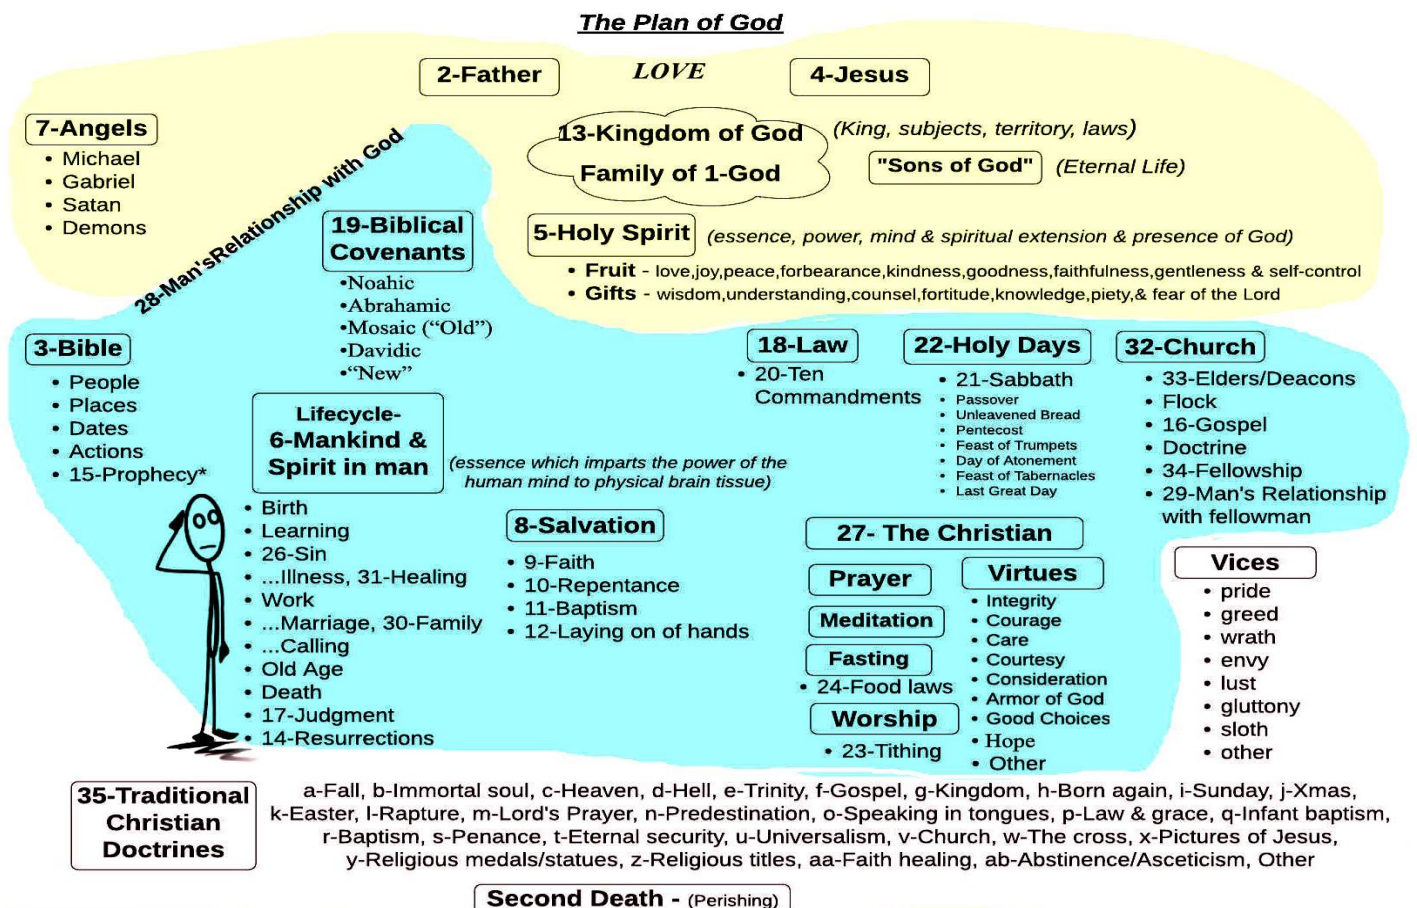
The Plan of God

2-Father LOVE 4-Jesus

7-Angels
• Michael
• Gabriel
• Satan
• Demons

13-Kingdom of God
Family of 1-God

(King, subjects, territory, laws)

"Sons of God" (Eternal Life)

28-Man'sRelationship with God

19-Biblical Covenants
•Noahic
•Abrahamic
•Mosaic ("Old")
•Davidic
•"New"

5-Holy Spirit (essence, power, mind & spiritual extension & presence of God)
• Fruit - love,joy,peace,forbearance,kindness,goodness,faithfulness,gentleness & self-control
• Gifts - wisdom,understanding,counsel,fortitude,knowledge,piety,& fear of the Lord

3-Bible
• People
• Places
• Dates
• Actions
• 15-Prophecy*

Lifecycle-
6-Mankind &
Spirit in man

(essence which imparts the power of the human mind to physical brain tissue)

• Birth
• Learning
• 26-Sin
• ...Illness, 31-Healing
• Work
• ...Marriage, 30-Family
• ...Calling
• Old Age
• Death
• 17-Judgment
• 14-Resurrections

8-Salvation
• 9-Faith
• 10-Repentance
• 11-Baptism
• 12-Laying on of hands

18-Law
• 20-Ten Commandments

22-Holy Days
• 21-Sabbath
• Passover
• Unleavened Bread
• Pentecost
• Feast of Trumpets
• Day of Atonement
• Feast of Tabernacles
• Last Great Day

32-Church
• 33-Elders/Deacons
• Flock
• 16-Gospel
• Doctrine
• 34-Fellowship
• 29-Man's Relationship with fellowman

27- The Christian

Prayer
Meditation
Fasting
• 24-Food laws
Worship
• 23-Tithing

Virtues
• Integrity
• Courage
• Care
• Courtesy
• Consideration
• Armor of God
• Good Choices
• Hope
• Other

Vices
• pride
• greed
• wrath
• envy
• lust
• gluttony
• sloth
• other

35-Traditional Christian Doctrines

a-Fall, b-Immortal soul, c-Heaven, d-Hell, e-Trinity, f-Gospel, g-Kingdom, h-Born again, i-Sunday, j-Xmas, k-Easter, l-Rapture, m-Lord's Prayer, n-Predestination, o-Speaking in tongues, p-Law & grace, q-Infant baptism, r-Baptism, s-Penance, t-Eternal security, u-Universalism, v-Church, w-The cross, x-Pictures of Jesus, y-Religious medals/statues, z-Religious titles, aa-Faith healing, ab-Abstinence/Asceticism, Other

Second Death - (Perishing)